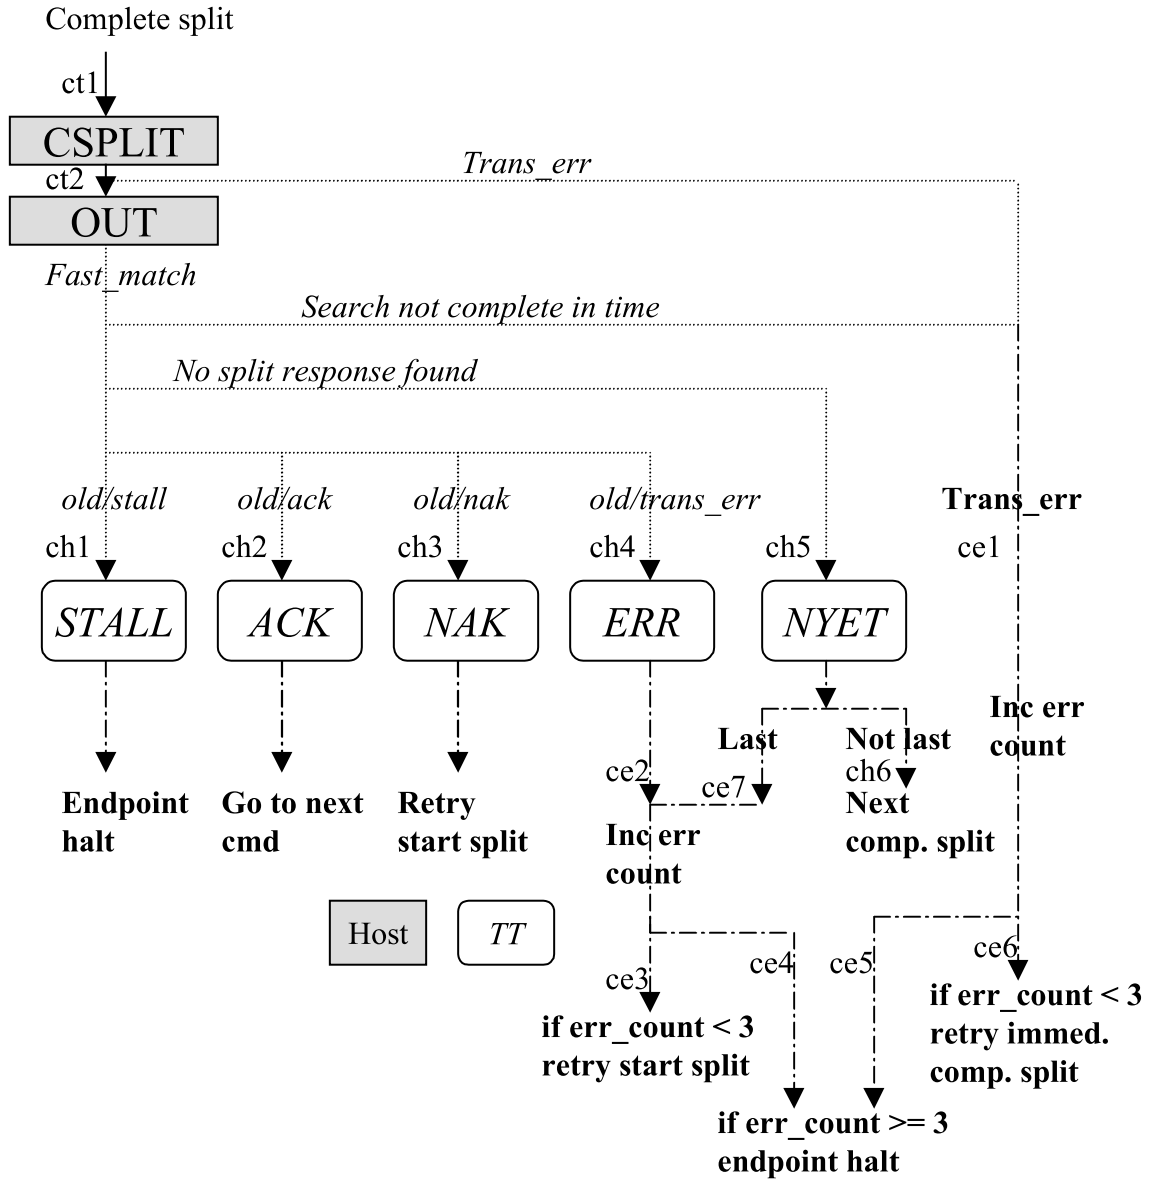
Complete split

ct1

CSPLIT

Trans_err

ct2

OUT

Fast_match

Search not complete in time

No split response found

old/stall

old/ack

old/nak

old/trans_err

Trans_err

ch1

ch2

ch3

ch4

ch5

ce1

STALL

ACK

NAK

ERR

NYET

Inc err count

Last

Not last

ce2

ce7

ch6

Endpoint halt

Go to next cmd

Retry start split

Next comp. split

Inc err count

Host

TT

ce3

ce4

ce5

ce6

if err_count < 3 retry immed. comp. split

if err_count < 3 retry start split

if err_count >= 3 endpoint halt